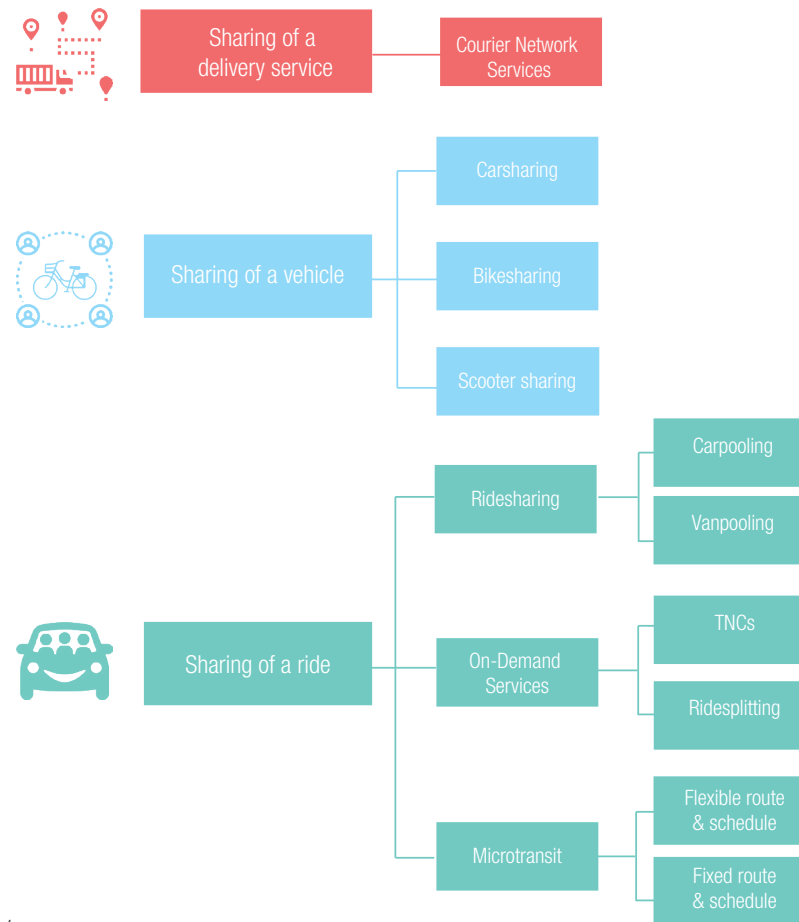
Sharing of a delivery service

Courier Network Services

Sharing of a vehicle

Carsharing

Bikesharing

Scooter sharing

Sharing of a ride

Ridesharing

Carpooling

Vanpooling

On-Demand Services

TNCs

Ridesplitting

Microtransit

Flexible route & schedule

Fixed route & schedule